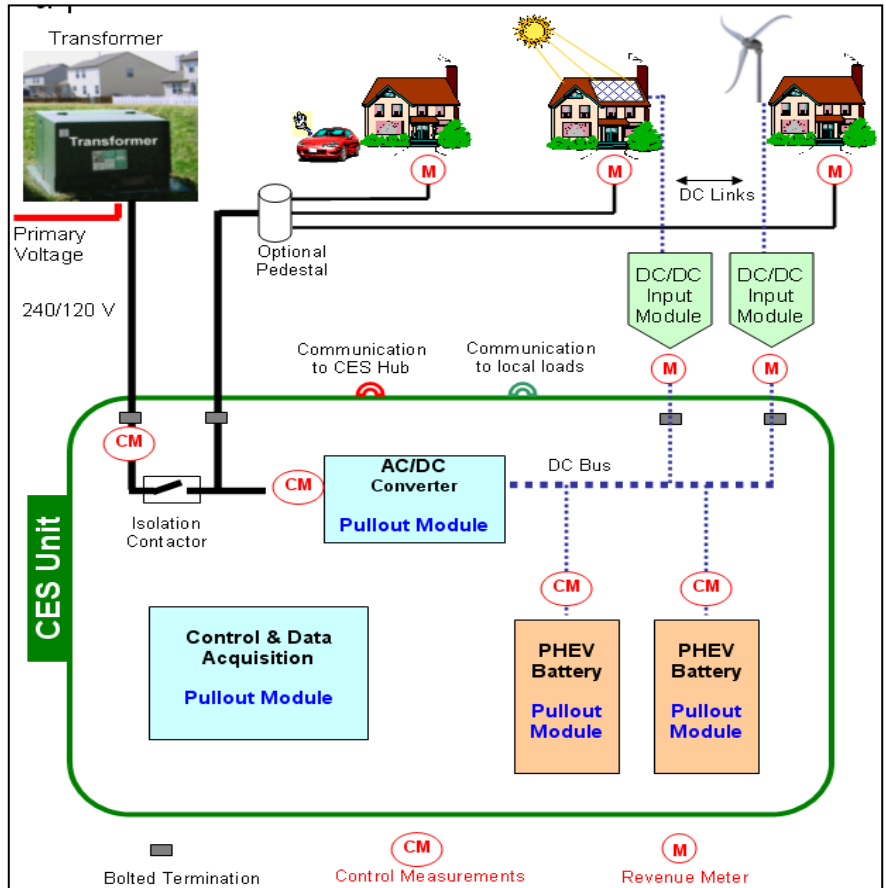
Transformer

Transformer

Primary Voltage

240/120 V

M

M

M

DC Links

Optional Pedestal

DC/DC Input Module

DC/DC Input Module

Communication to CES Hub

Communication to local loads

M

M

CM

CM

CES Unit

Isolation Contactor

AC/DC Converter

Pullout Module

DC Bus

CM

CM

Control & Data Acquisition

Pullout Module

PHEV Battery

Pullout Module

PHEV Battery

Pullout Module

Bolted Termination

CM

Control Measurements

M

Revenue Meter